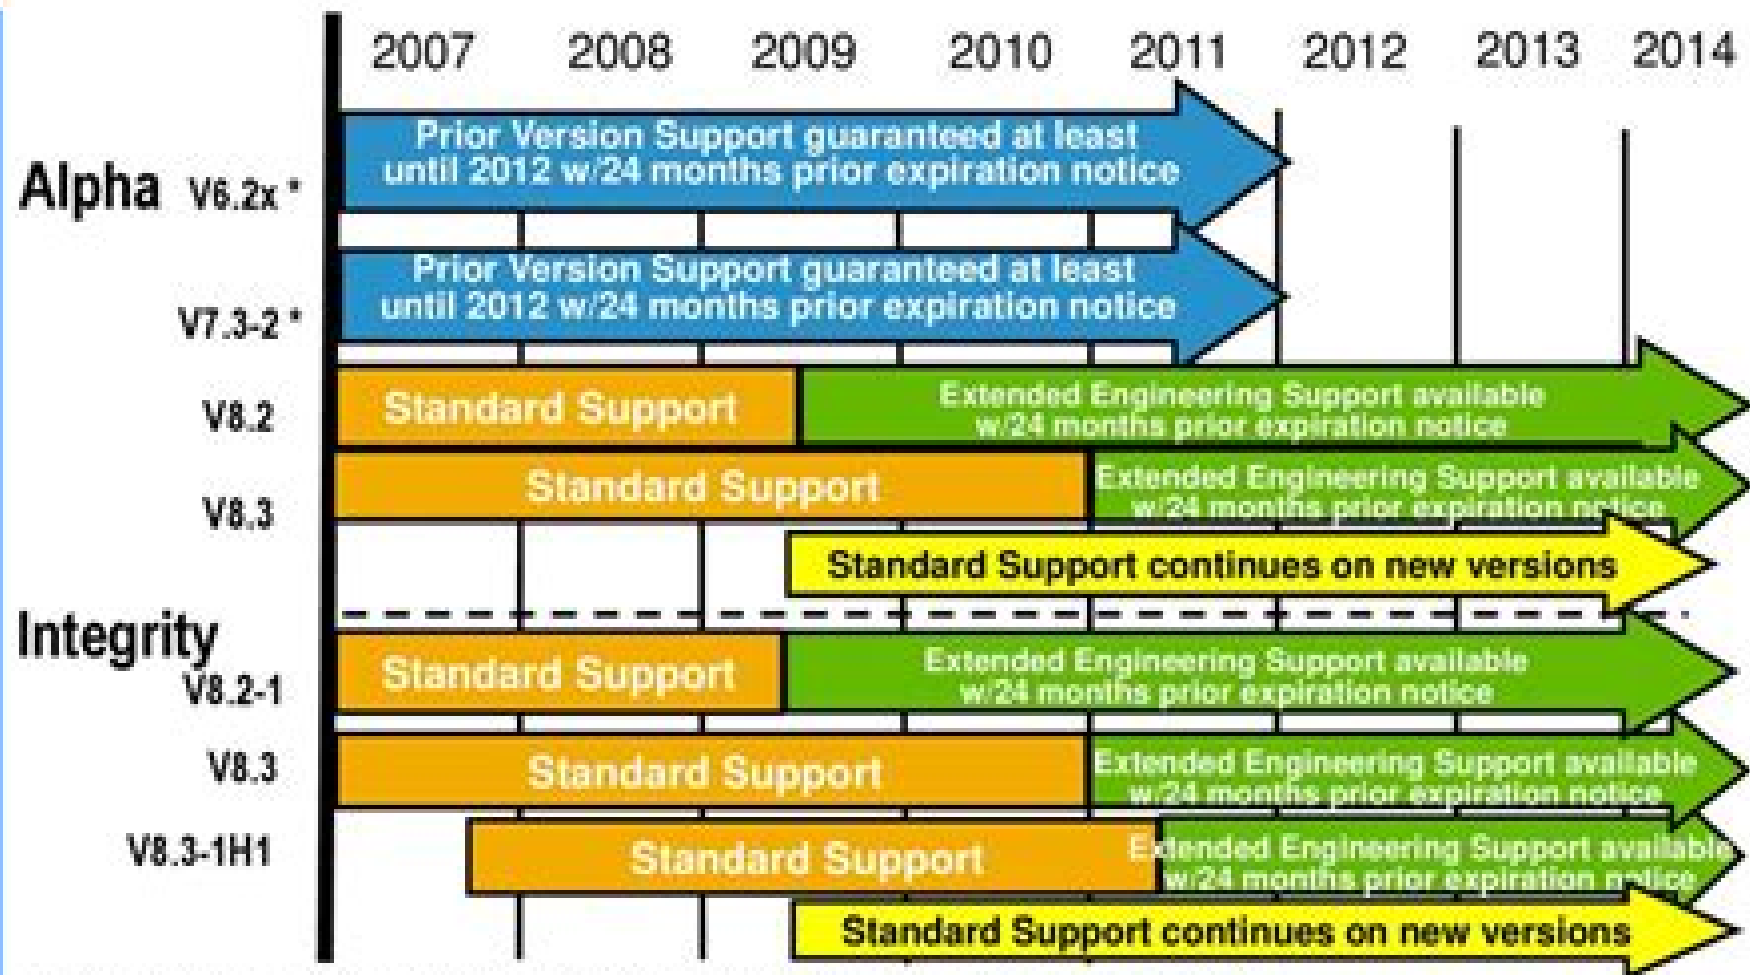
2007 2008 2009 2010 2011 2012 2013 2014

Alpha V6.2x *

Prior Version Support guaranteed at least until 2012 w/24 months prior expiration notice

V7.3-2 *

Prior Version Support guaranteed at least until 2012 w/24 months prior expiration notice

V8.2

Standard Support

Extended Engineering Support available w/24 months prior expiration notice

V8.3

Standard Support

Extended Engineering Support available w/24 months prior expiration notice

Standard Support continues on new versions

Integrity

V8.2-1

Standard Support

Extended Engineering Support available w/24 months prior expiration notice

V8.3

Standard Support

Extended Engineering Support available w/24 months prior expiration notice

V8.3-1H1

Standard Support

Extended Engineering Support available w/24 months prior expiration notice

Standard Support continues on new versions